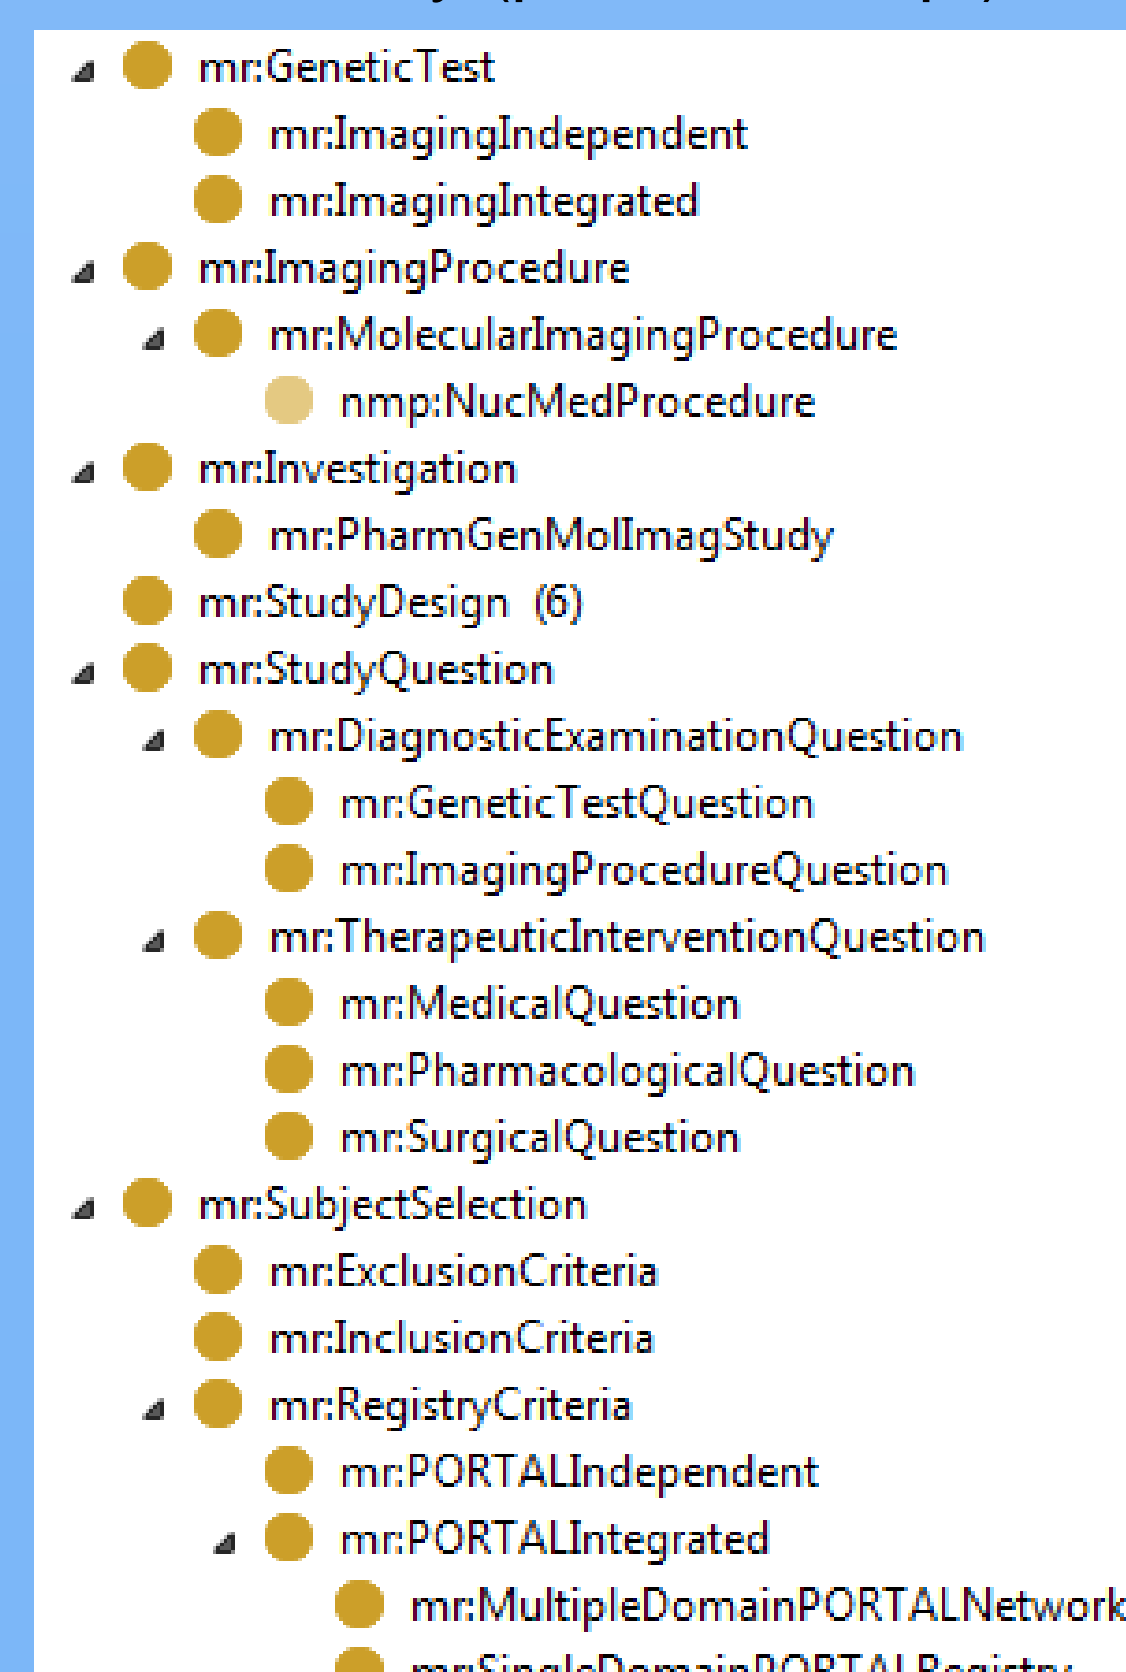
mr:GeneticTest
mr:ImagingIndependent
mr:ImagingIntegrated
mr:ImagingProcedure
mr:MolecularImagingProcedure
nmp:NucMedProcedure
mr:Investigation
mr:PharmGenMolImagStudy
mr:StudyDesign (6)
mr:StudyQuestion
mr:DiagnosticExaminationQuestion
mr:GeneticTestQuestion
mr:ImagingProcedureQuestion
mr:TherapeuticInterventionQuestion
mr:MedicalQuestion
mr:PharmacologicalQuestion
mr:SurgicalQuestion
mr:SubjectSelection
mr:ExclusionCriteria
mr:InclusionCriteria
mr:RegistryCriteria
mr:PORTALIndependent
mr:PORTALIntegrated
mr:MultipleDomainPORTALNetwork
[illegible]